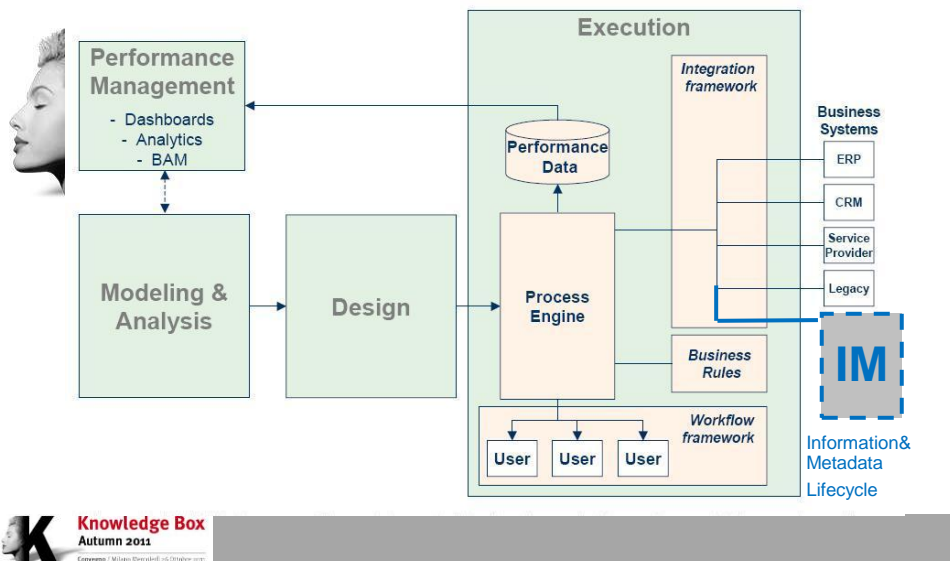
Performance Management
- Dashboards
- Analytics
- BAM

Modeling & Analysis

Design

Execution

Performance Data

Integration framework

Process Engine

Business Rules

Workflow framework

User

User

User

Business Systems

ERP

CRM

Service Provider

Legacy

IM

Information& Metadata Lifecycle

Knowledge Box
Autumn 2011

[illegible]